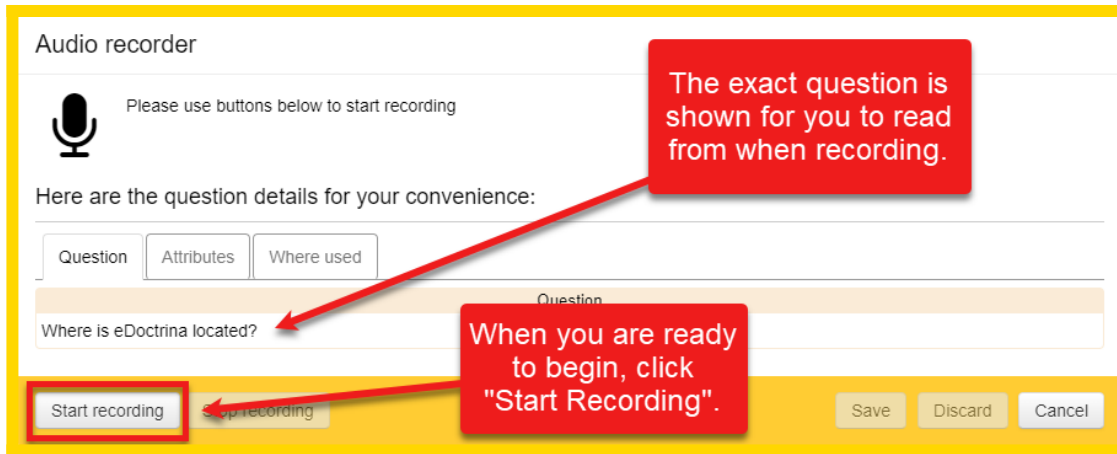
Audio recorder

Please use buttons below to start recording

The exact question is shown for you to read from when recording.

Here are the question details for your convenience:

Question | Attributes | Where used

Question

Where is eDoctrina located?

When you are ready to begin, click "Start Recording".

Start recording

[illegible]op recording

Save

Discard

Cancel